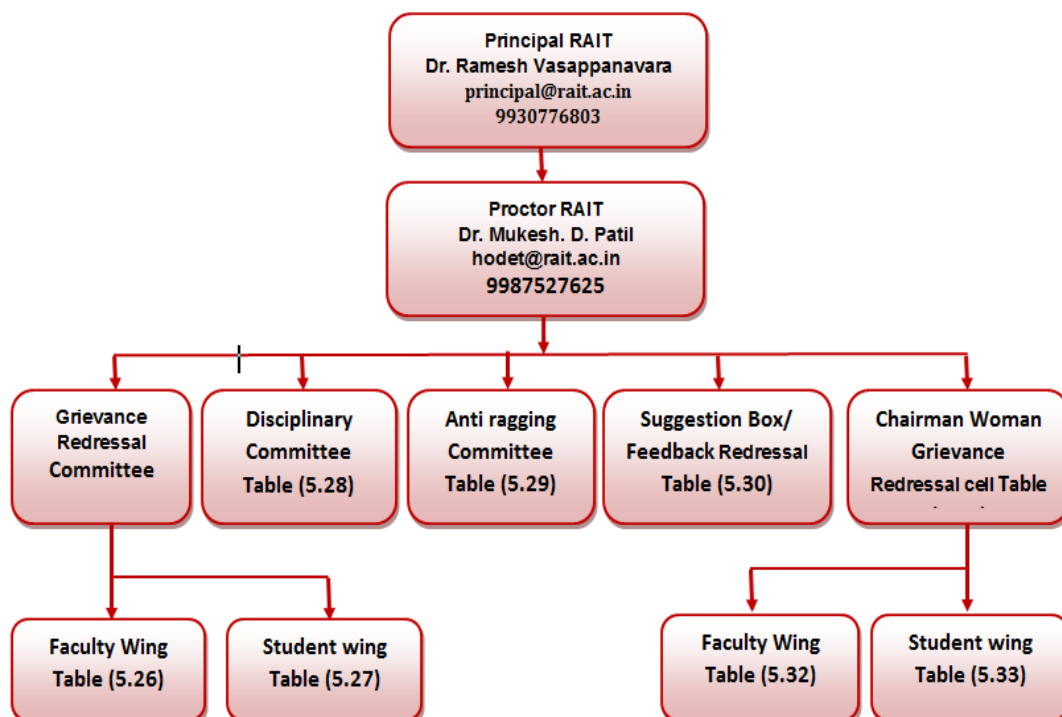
Principal RAIT
Dr. Ramesh Vasappanavara
principal@rait.ac.in
9930776803

Proctor RAIT
Dr. Mukesh. D. Patil
hodet@rait.ac.in
9987527625

Grievance Redressal Committee

Disciplinary Committee Table (5.28)

Anti ragging Committee Table (5.29)

Suggestion Box/ Feedback Redressal Table (5.30)

Chairman Woman Grievance Redressal cell Table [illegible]

Faculty Wing Table (5.26)

Student wing Table (5.27)

Faculty Wing Table (5.32)

Student wing Table (5.33)